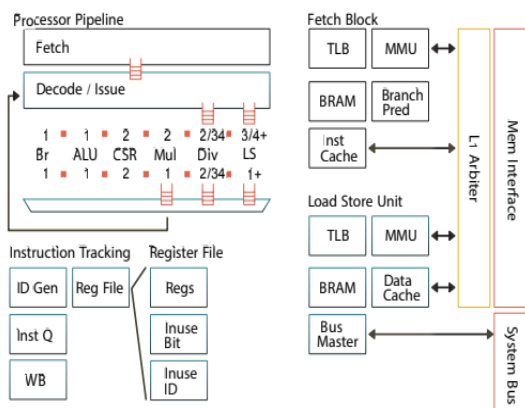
Processor Pipeline

Fetch

Decode / Issue

1 Br 1
1 ALU 1
2 CSR 2
2 Mul 1
2/34 Div 2/34
3/4+ LS 1+

Instruction Tracking

ID Gen

Reg File

Inst Q

WB

Register File

Regs

Inuse Bit

Inuse ID

Fetch Block

TLB

MMU

BRAM

Branch Pred

Inst Cache

Load Store Unit

TLB

MMU

BRAM

Data Cache

Bus Master

L1 Arbiter

Mem Interface

System Bus